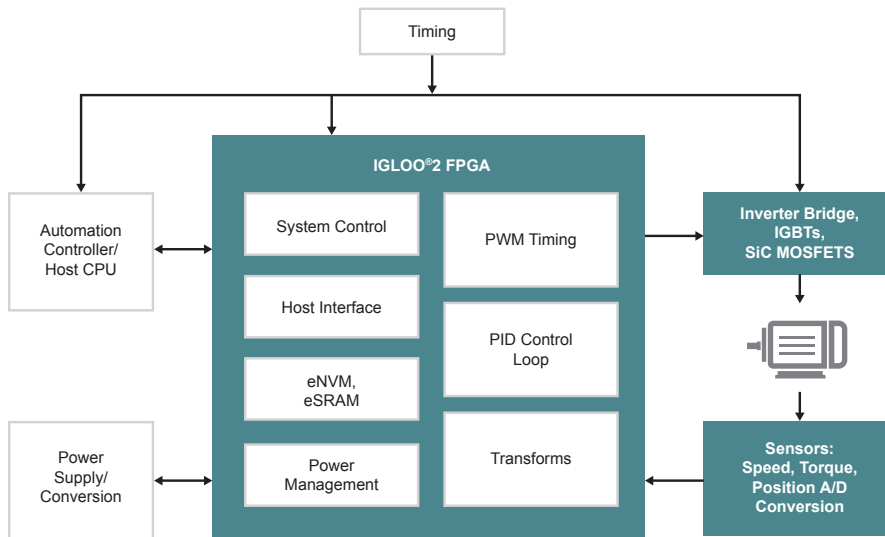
Timing

Automation Controller/ Host CPU

IGLOO®2 FPGA

System Control

Host Interface

eNVM, eSRAM

Power Management

PWM Timing

PID Control Loop

Transforms

Inverter Bridge, IGBTs, SiC MOSFETS

Power Supply/ Conversion

Sensors: Speed, Torque, Position A/D Conversion